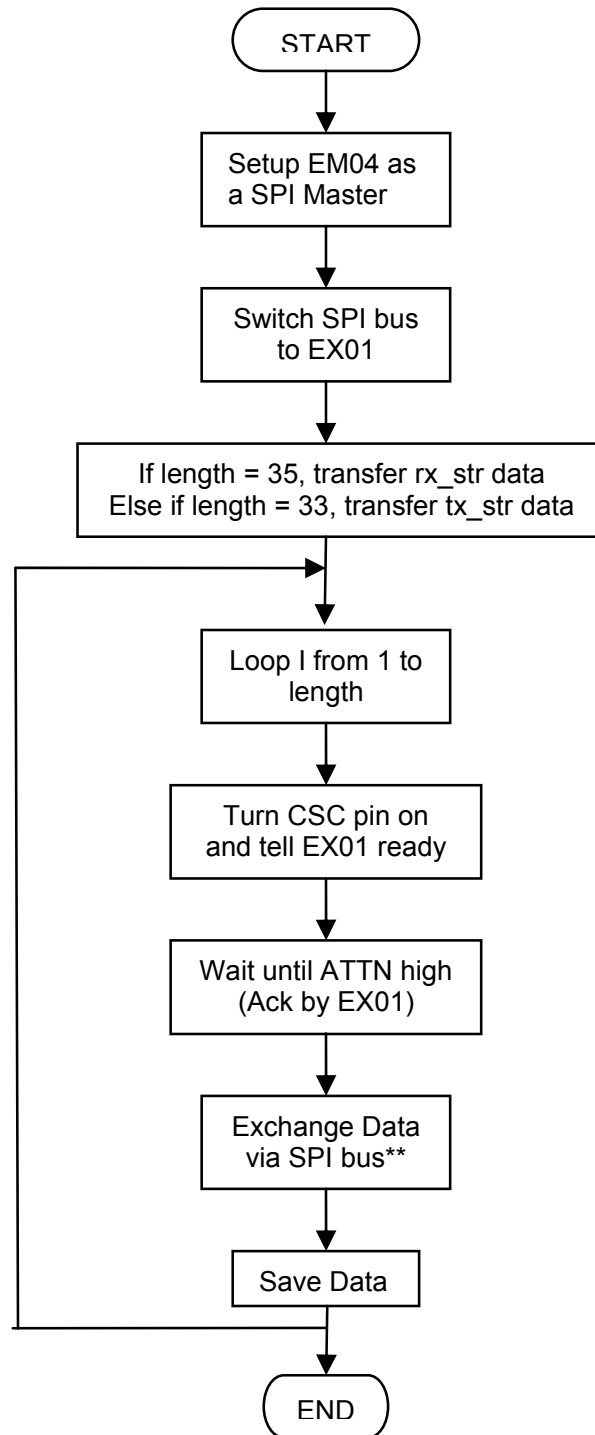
START

Setup EM04 as a SPI Master

Switch SPI bus to EX01

If length = 35, transfer rx_str data
Else if length = 33, transfer tx_str data

Loop I from 1 to length

Turn CSC pin on and tell EX01 ready

Wait until ATTN high (Ack by EX01)

Exchange Data via SPI bus**

Save Data

END